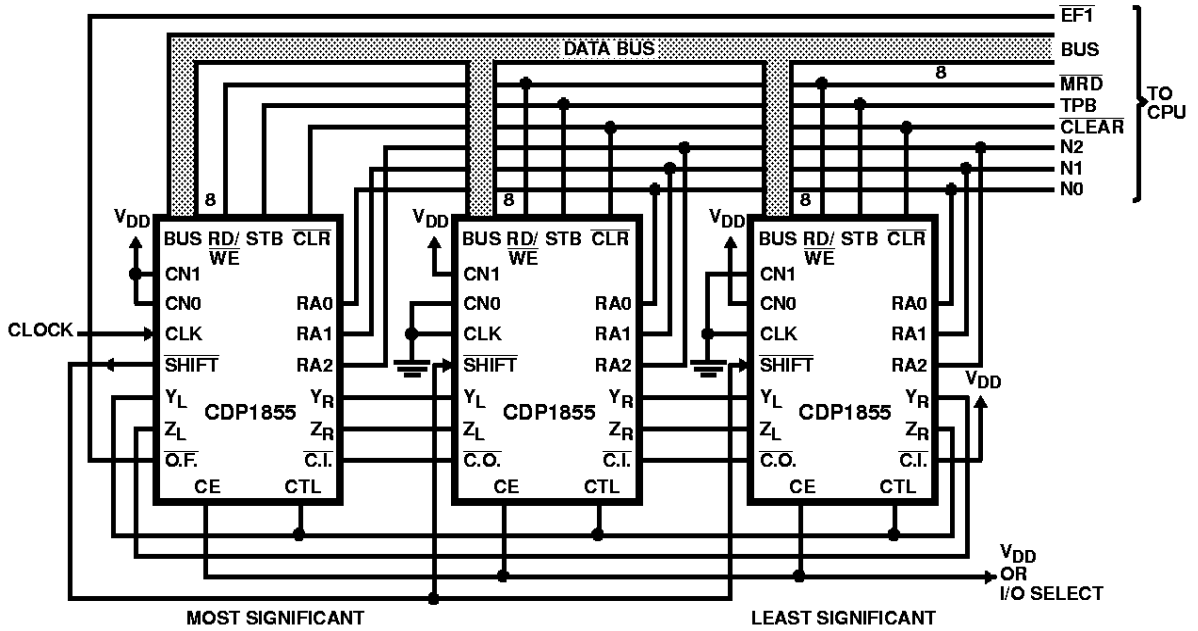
$\overline{EF1}$

DATA BUS

BUS

8

$\overline{MRD}$

TPB

$\overline{CLEAR}$

N2

N1

N0

TO CPU

8

8

8

$V_{DD}$

BUS $\frac{RD/}{\overline{WE}}$ STB $\overline{CLR}$

CN1

CN0

CLOCK

CLK

$\overline{SHIFT}$

$Y_L$

$Z_L$

$\overline{O.F.}$

RA0

RA1

RA2

CDP1855

$Y_R$

$Z_R$

$\overline{C.I.}$

CE

CTL

$V_{DD}$

BUS $\frac{RD/}{\overline{WE}}$ STB $\overline{CLR}$

CN1

CN0

CLK

$\overline{SHIFT}$

$Y_L$

$Z_L$

$\overline{C.O.}$

RA0

RA1

RA2

CDP1855

$Y_R$

$Z_R$

$\overline{C.I.}$

CE

CTL

$V_{DD}$

BUS $\frac{RD/}{\overline{WE}}$ STB $\overline{CLR}$

CN1

CN0

CLK

$\overline{SHIFT}$

$Y_L$

$Z_L$

$\overline{C.O.}$

RA0

RA1

RA2

CDP1855

$Y_R$

$Z_R$

$\overline{C.I.}$

CE

CTL

$V_{DD}$

$V_{DD}$ OR I/O SELECT

MOST SIGNIFICANT

LEAST SIGNIFICANT